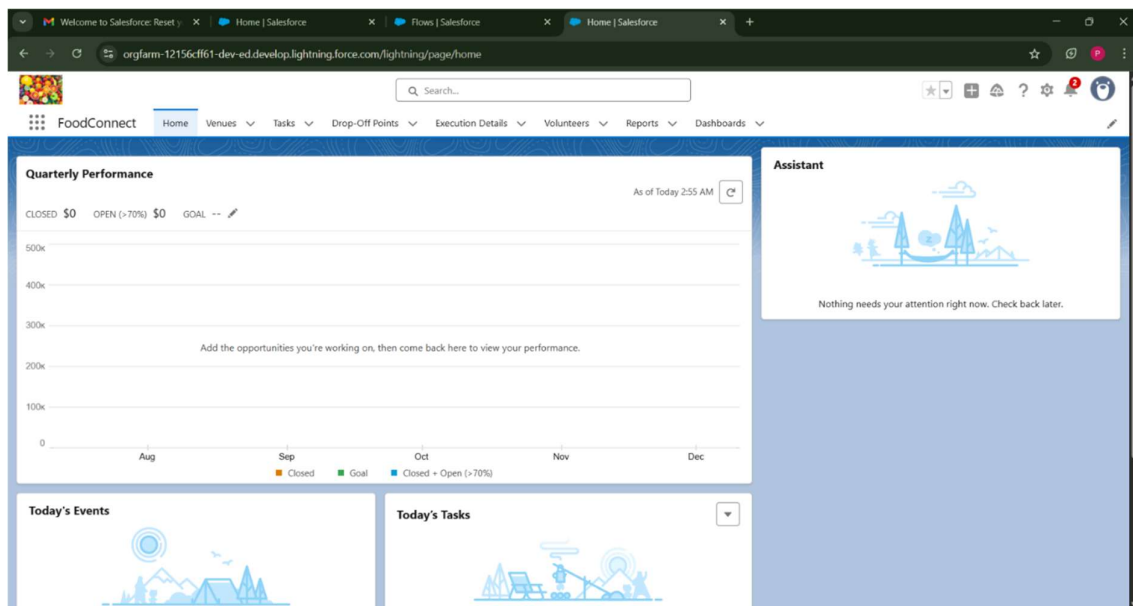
Welcome to Salesforce: Reset y
Home | Salesforce
Flows | Salesforce
Home | Salesforce

orgfarm-12156cff61-dev-ed.develop.lightning.force.com/lightning/page/home

P

Search...

2

FoodConnect
Home Venues Tasks Drop-Off Points Execution Details Volunteers Reports Dashboards

Quarterly Performance
As of Today 2:55 AM
CLOSED $0 OPEN (>70%) $0 GOAL --

500k
400k
300k
200k
100k
0

Add the opportunities you're working on, then come back here to view your performance.

Aug Sep Oct Nov Dec

Closed Goal Closed + Open (>70%)

Assistant
Nothing needs your attention right now. Check back later.

Today's Events

Today's Tasks